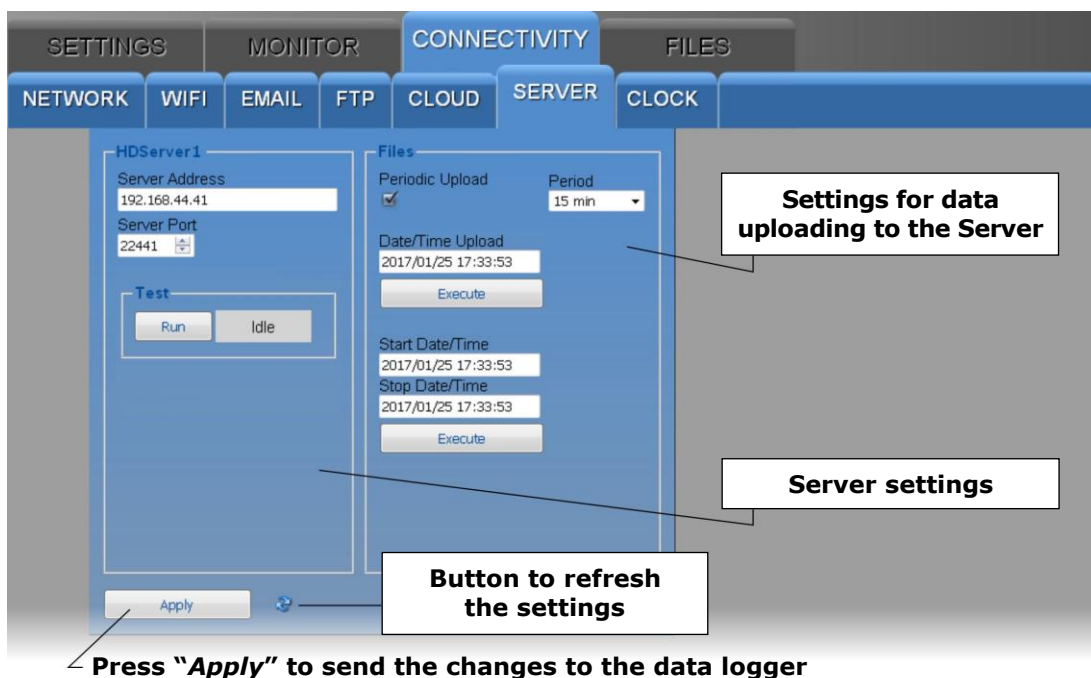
SETTINGS MONITOR CONNECTIVITY FILES

NETWORK WIFI EMAIL FTP CLOUD SERVER CLOCK

HDServer1

Server Address

192.168.44.41

Server Port

22441

Test

Run Idle

Files

Periodic Upload

Period

15 min

Date/Time Upload

2017/01/25 17:33:53

Execute

Start Date/Time

2017/01/25 17:33:53

Stop Date/Time

2017/01/25 17:33:53

Execute

Settings for data uploading to the Server

Server settings

Button to refresh the settings

Apply

Press "*Apply*" to send the changes to the data logger